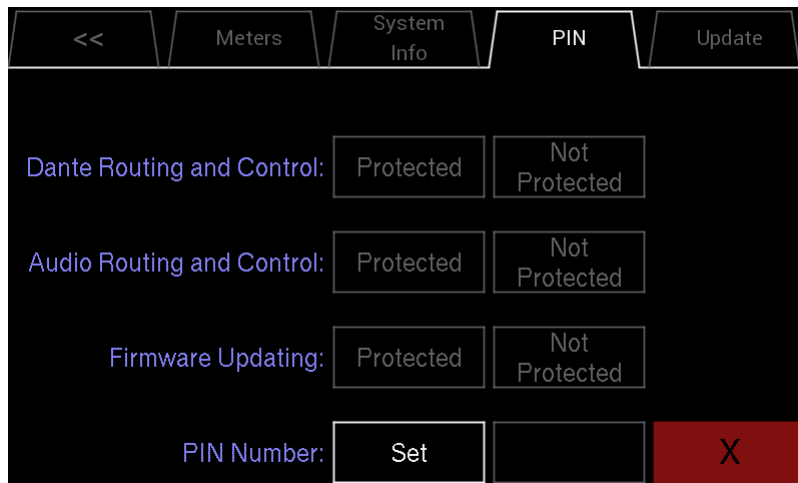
<< | Meters | System Info | PIN | Update

Dante Routing and Control: Protected Not Protected

Audio Routing and Control: Protected Not Protected

Firmware Updating: Protected Not Protected

PIN Number: Set X